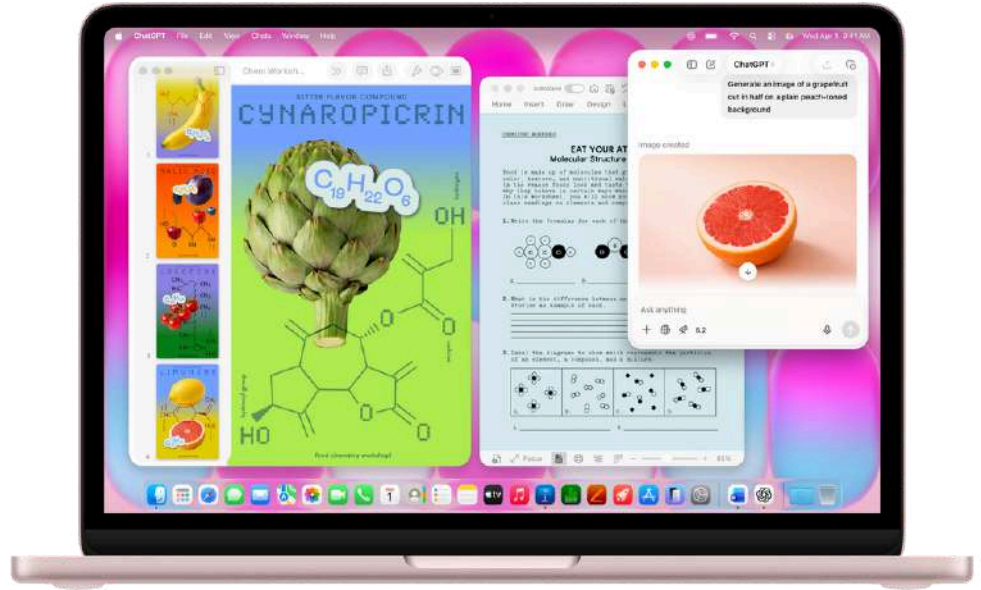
ChatGPT File Edit View Chats Window Help

Wed Apr 3 9:41 AM

Chem Worksh...

BITTER FLAVOR COMPOUND

CYNAROPICRIN

$C_{19}H_{22}O_6$

OH

HO

Food chemistry workshop!

Home Insert Draw Design

EAT YOUR AT

Molecular Structure

1.

2.

3.

Focus

81%

ChatGPT

Generate an image of a grapefruit cut in half on a plain peach-toned background

Image created

Ask anything